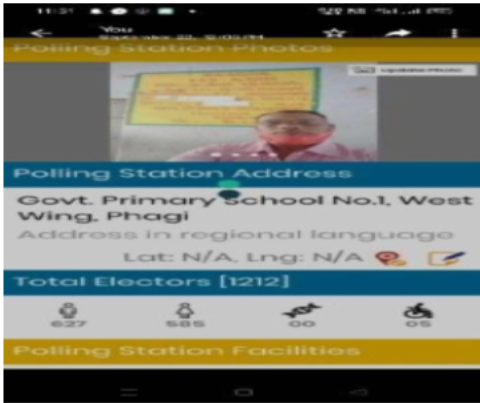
11:31

You

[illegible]

Polling Station Photos

Update Photo

Polling Station Address

Govt. Primary School No.1, West Wing, Phagi

Address in regional language

Lat: N/A, Lng: N/A

Total Electors [1212]

627

585

00

05

Polling Station Facilities